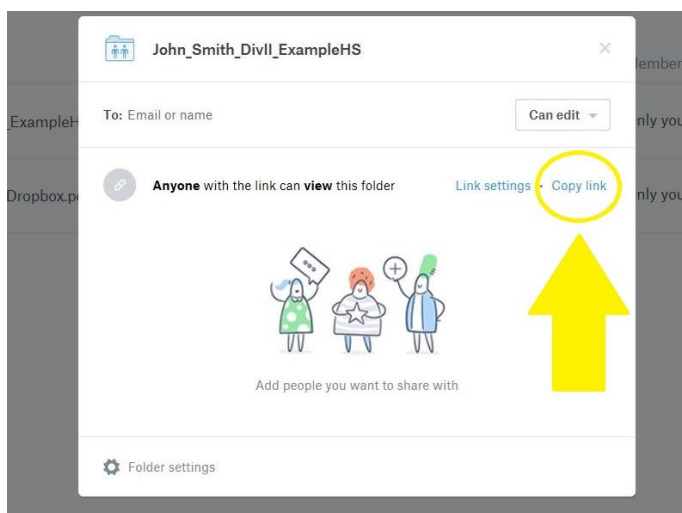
John_Smith_DivII_ExampleHS

×

lember

_ExampleH

nly you

Dropbox.p

nly you

To: Email or name

Can edit

**Anyone** with the link can **view** this folder

Link settings · Copy link

Add people you want to share with

Folder settings